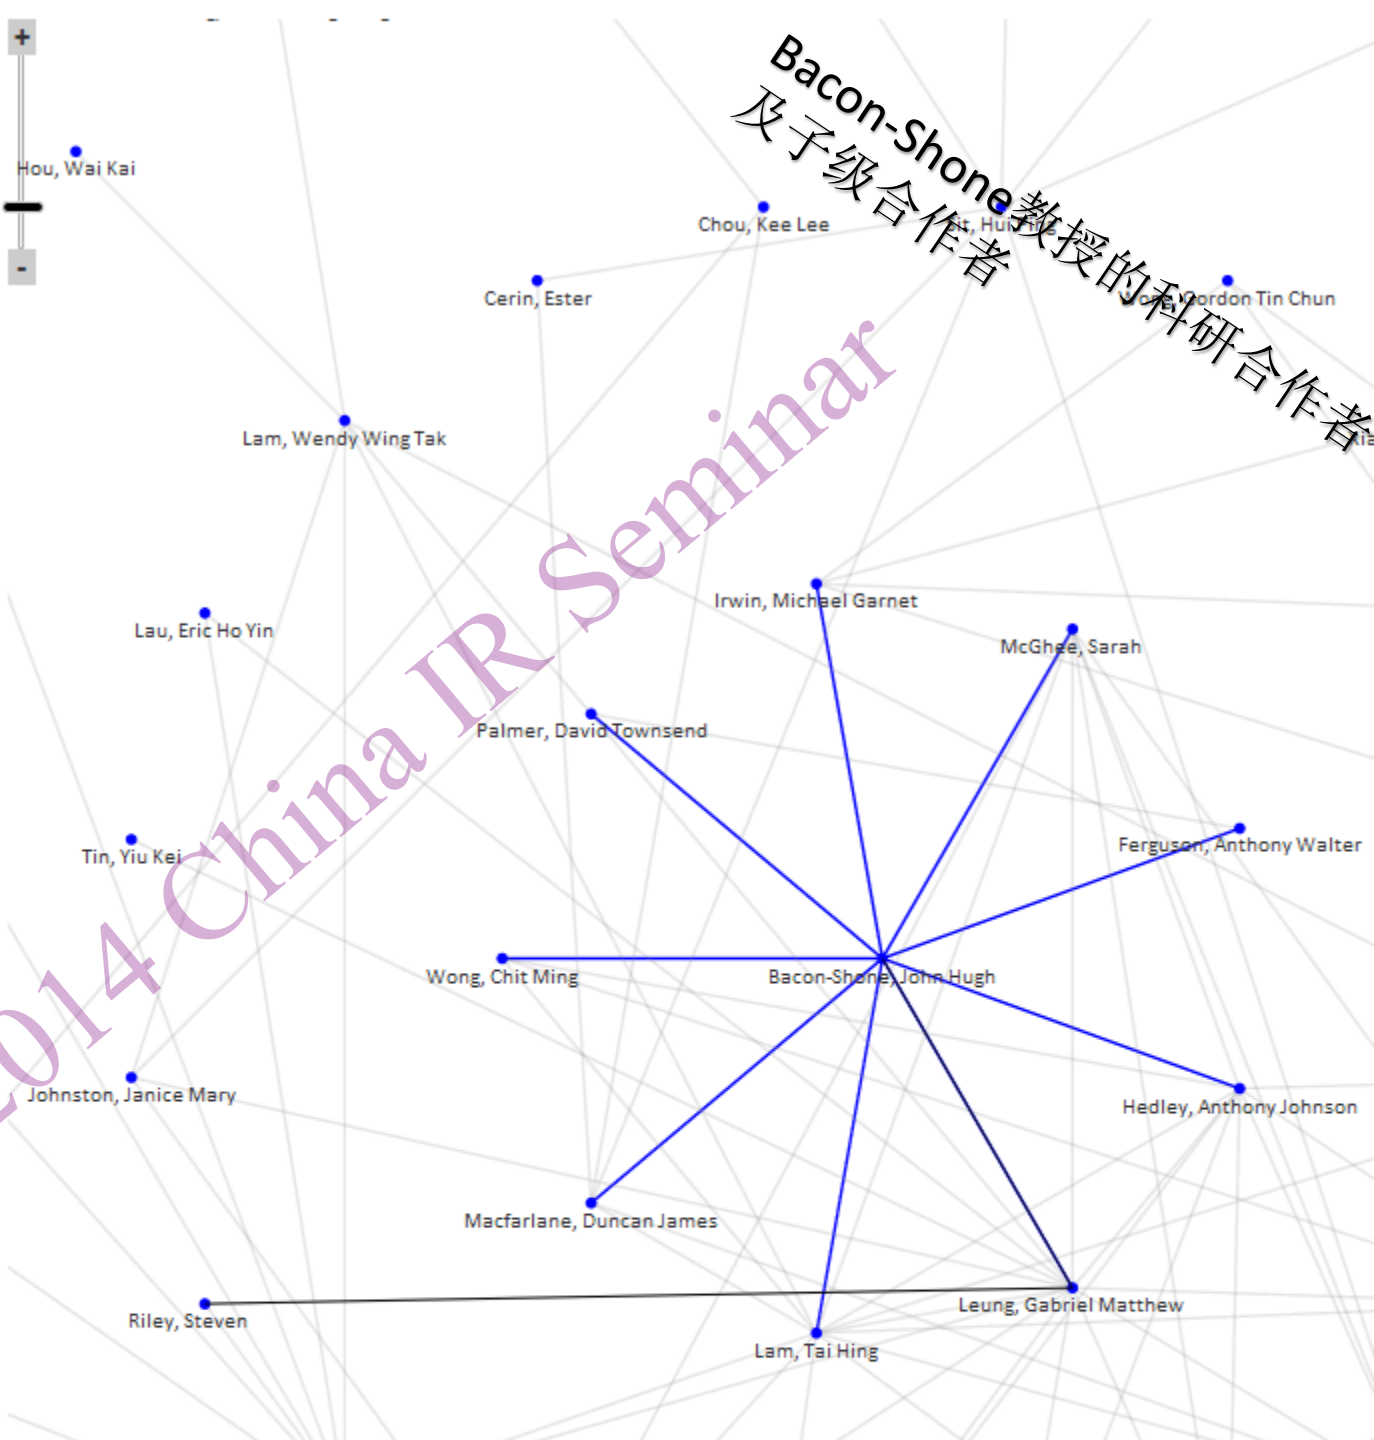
+
-
Bacon-Shone教授的科研合作者
及子级合作者
Hou, Wai Kai
Chou, Kee Lee
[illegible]it, Hui Ping
Cerin, Ester
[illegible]ong, Gordon Tin Chun
Lam, Wendy Wing Tak
2014 China IR Seminar
Lau, Eric Ho Yin
Irwin, Michael Garnet
McGhee, Sarah
Palmer, David Townsend
Tin, Yiu Kei
Ferguson, Anthony Walter
Wong, Chit Ming
Bacon-Shone, John Hugh
Johnston, Janice Mary
Hedley, Anthony Johnson
Macfarlane, Duncan James
Riley, Steven
Leung, Gabriel Matthew
Lam, Tai Hing